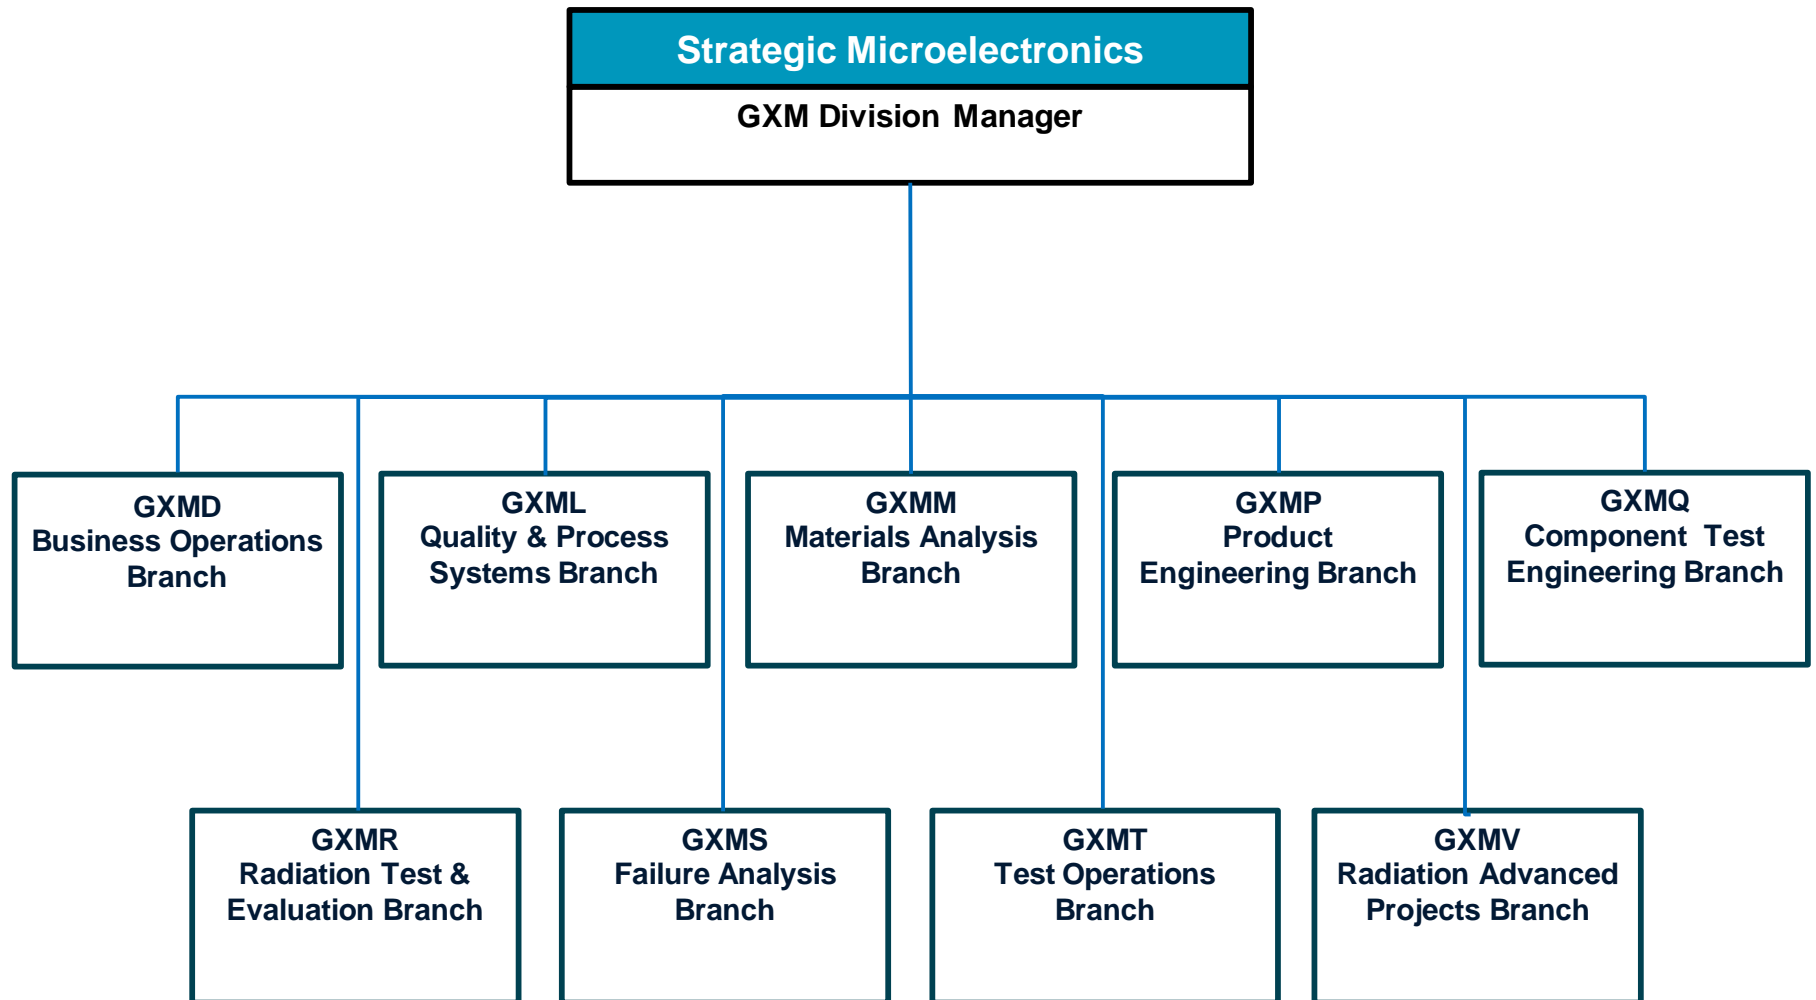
Strategic Microelectronics
GXM Division Manager

GXMD
Business Operations Branch

GXML
Quality & Process Systems Branch

GXMM
Materials Analysis Branch

GXMP
Product Engineering Branch

GXMQ
Component Test Engineering Branch

GXMR
Radiation Test & Evaluation Branch

GXMS
Failure Analysis Branch

GXMT
Test Operations Branch

GXMV
Radiation Advanced Projects Branch